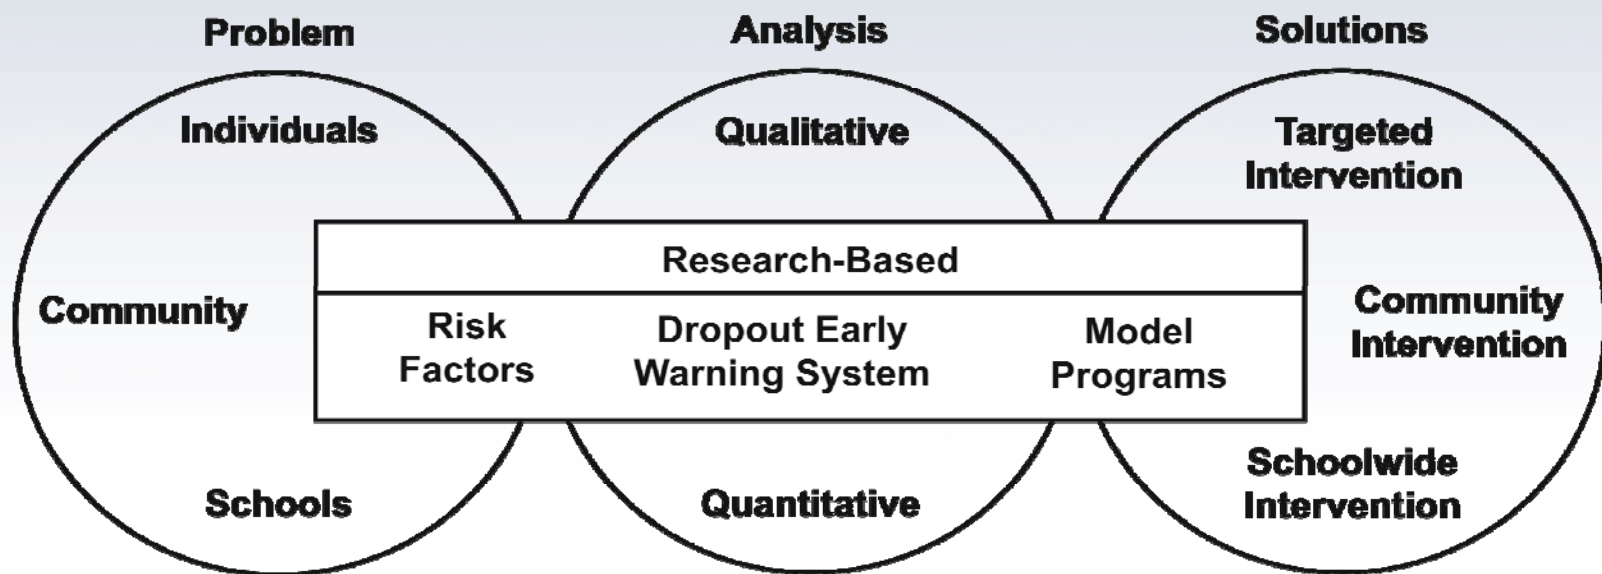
Problem

Analysis

Solutions

Individuals

Qualitative

Targeted Intervention

Research-Based

Community

Risk Factors

Dropout Early Warning System

Model Programs

Community Intervention

Schools

Quantitative

Schoolwide Intervention